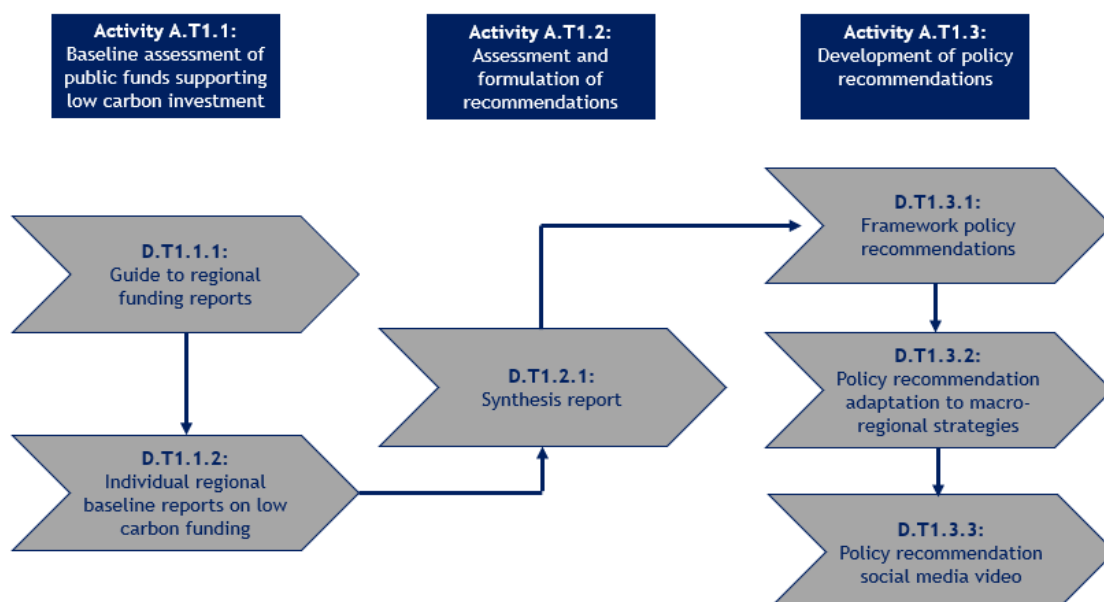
Activity A.T1.1:
Baseline assessment of public funds supporting low carbon investment

Activity A.T1.2:
Assessment and formulation of recommendations

Activity A.T1.3:
Development of policy recommendations

D.T1.1.1:
Guide to regional funding reports

D.T1.1.2:
Individual regional baseline reports on low carbon funding

D.T1.2.1:
Synthesis report

D.T1.3.1:
Framework policy recommendations

D.T1.3.2:
Policy recommendation adaptation to macro-regional strategies

D.T1.3.3:
Policy recommendation social media video